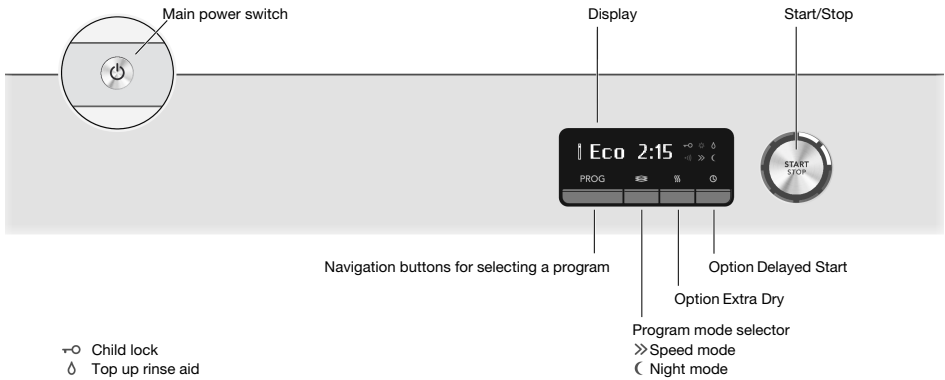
Main power switch

Display

Start/Stop

Eco 2:15

PROG

START
STOP

Navigation buttons for selecting a program

Option Delayed Start

Option Extra Dry

Program mode selector
≫ Speed mode
☾ Night mode

⊸ Child lock
٥ Top up rinse aid